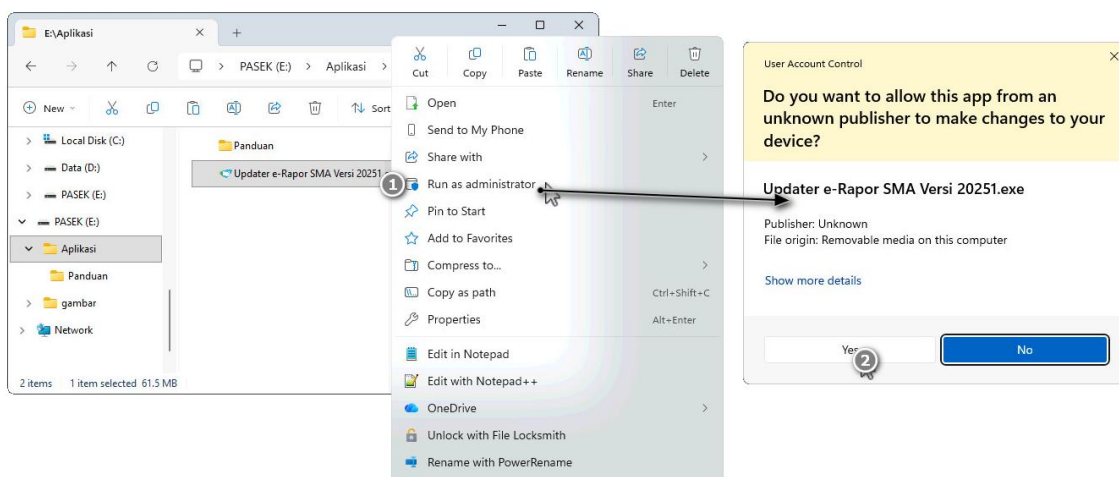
E:\Aplikasi ×  +

PASEK (E:) > Aplikasi >

New  Sort

Local Disk (C:)
Data (D:)
PASEK (E:)
PASEK (E:)
Aplikasi
Panduan
gambar
Network

Panduan
Updater e-Rapor SMA Versi 20251

2 items  1 item selected 61.5 MB

Cut  Copy  Paste  Rename  Share  Delete

Open  Enter
Send to My Phone
Share with
1 Run as administrator
Pin to Start
Add to Favorites
Compress to...
Copy as path  Ctrl+Shift+C
Properties  Alt+Enter
Edit in Notepad
Edit with Notepad++
OneDrive
Unlock with File Locksmith
Rename with PowerRename

User Account Control ×

Do you want to allow this app from an unknown publisher to make changes to your device?

Updater e-Rapor SMA Versi 20251.exe

Publisher: Unknown
File origin: Removable media on this computer

Show more details

Yes 2  No